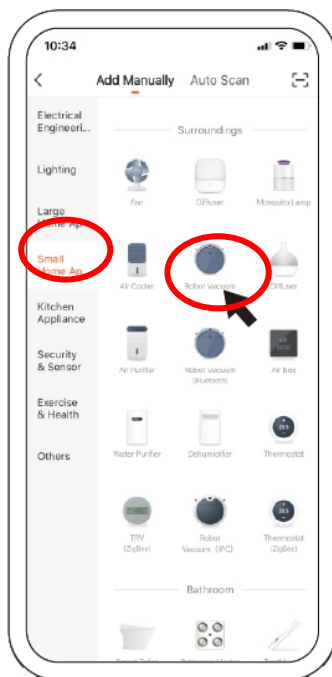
10:34

<

Add Manually

Auto Scan

Electrical Engineeri...

Lighting

Large Home Ap

Small Home Ap

Kitchen Appliance

Security & Sensor

Exercise & Health

Others

Surroundings

Fan

Diffuser

Mosquito Lamp

Air Cooler

Robot Vacuum

Diffuser

Air Purifier

Robot Vacuum (Bluetooth)

Air Box

Water Purifier

Dehumidifier

Thermostat

TRV (ZigBee)

Robot Vacuum (IPC)

Thermostat (ZigBee)

Bathroom